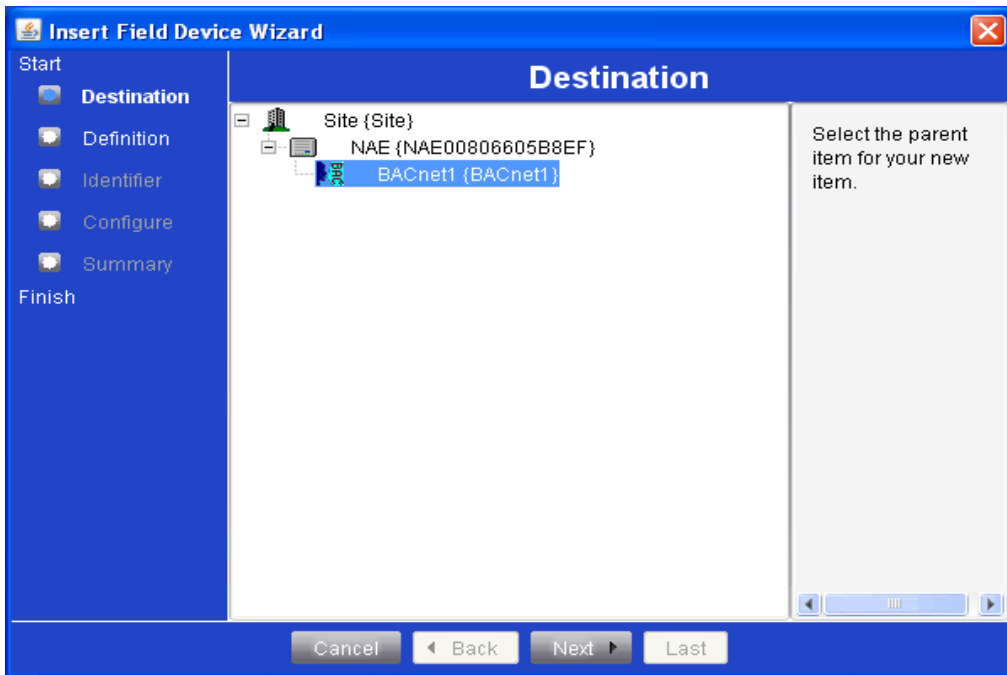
Insert Field Device Wizard

Start
Destination
Definition
Identifier
Configure
Summary
Finish

Destination

Site {Site}
NAE {NAE00806605B8EF}
BACnet1 {BACnet1}

Select the parent item for your new item.

Cancel
Back
Next
Last